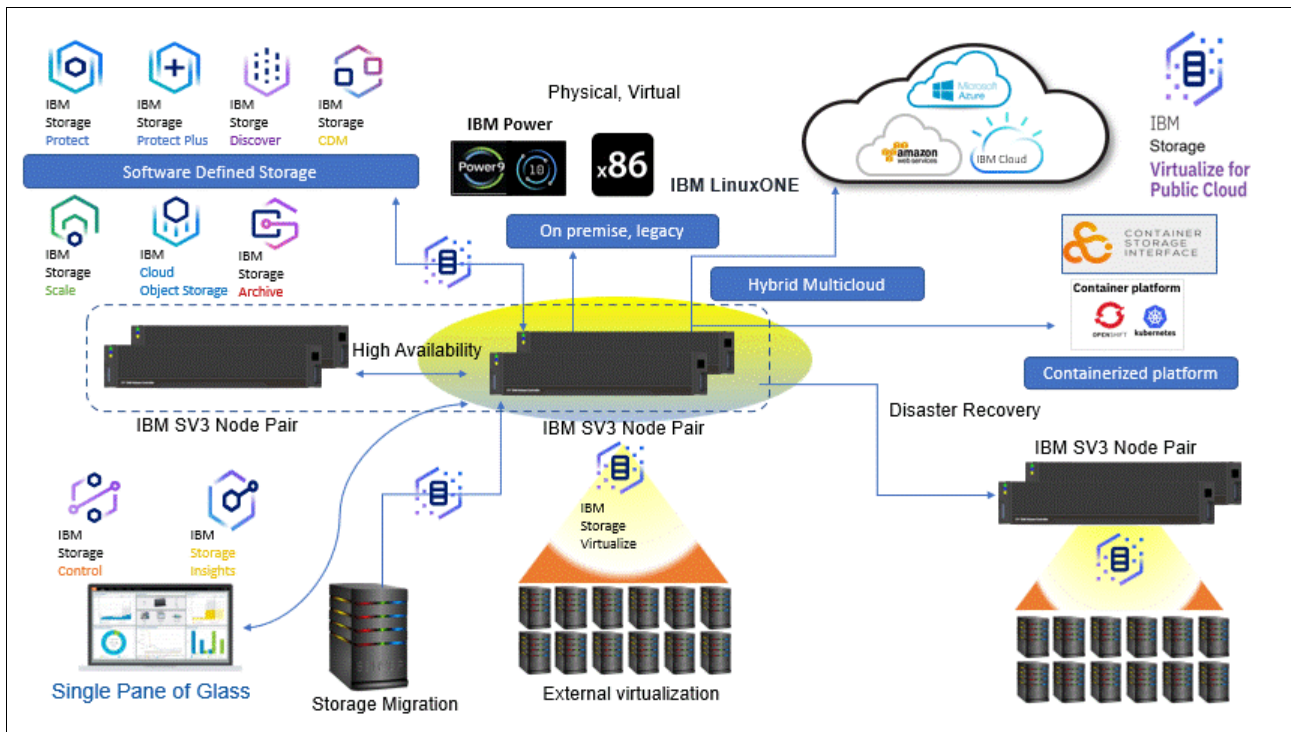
IBM Storage Protect

IBM Storage Protect Plus

IBM Storage Discover

IBM Storage CDM

Software Defined Storage

IBM Storage Scale

IBM Cloud Object Storage

IBM Storage Archive

Physical, Virtual

IBM Power

Power9

10

x86

IBM LinuxONE

On premise, legacy

Microsoft Azure

amazon web services

IBM Cloud

IBM Storage Virtualize for Public Cloud

CONTAINER STORAGE INTERFACE

Container platform

OPENSHIFT

kubernetes

Hybrid Multicloud

High Availability

IBM SV3 Node Pair

IBM SV3 Node Pair

Containerized platform

Disaster Recovery

IBM SV3 Node Pair

IBM Storage Control

IBM Storage Insights

IBM Storage Virtualize

Single Pane of Glass

Storage Migration

External virtualization